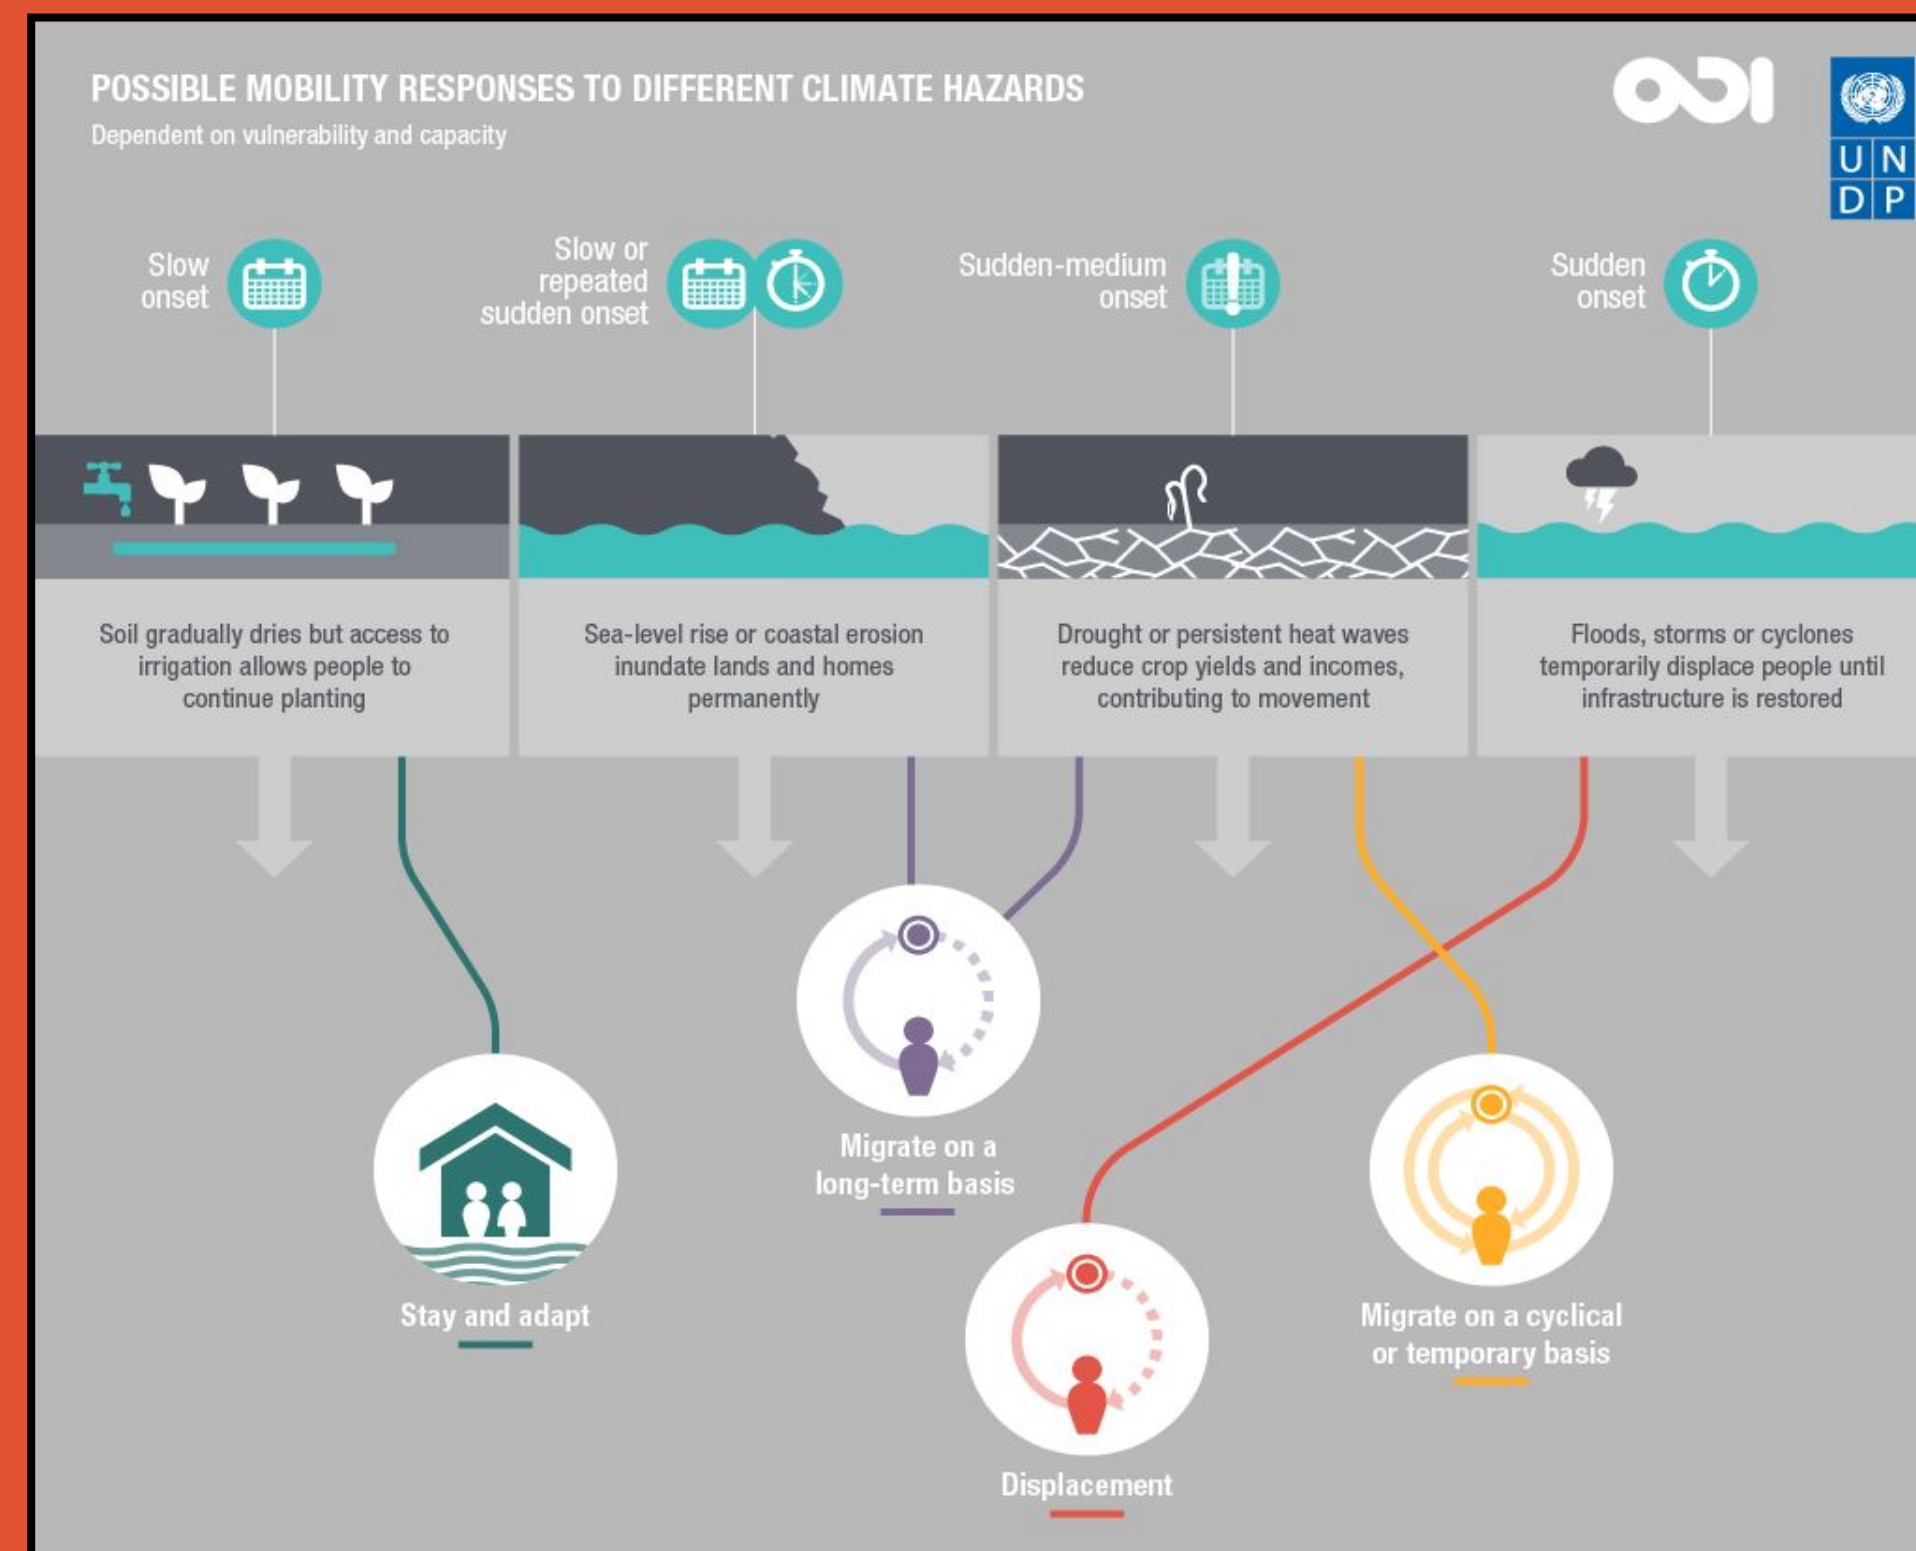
POSSIBLE MOBILITY RESPONSES TO DIFFERENT CLIMATE HAZARDS

Dependent on vulnerability and capacity

ODI

UN DP

Slow onset

Slow or repeated sudden onset

Sudden-medium onset

Sudden onset

Soil gradually dries but access to irrigation allows people to continue planting

Sea-level rise or coastal erosion inundate lands and homes permanently

Drought or persistent heat waves reduce crop yields and incomes, contributing to movement

Floods, storms or cyclones temporarily displace people until infrastructure is restored

Stay and adapt

Migrate on a long-term basis

Displacement

Migrate on a cyclical or temporary basis